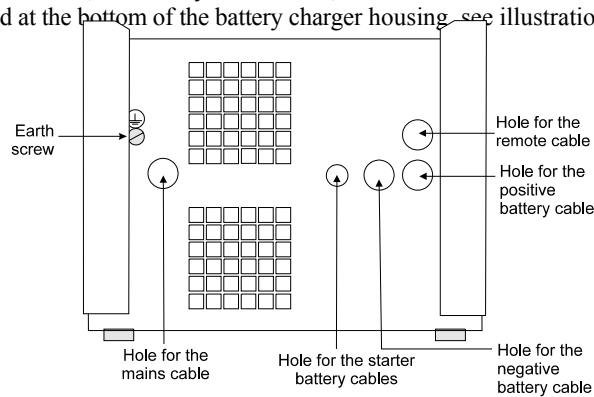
d at the bottom of the battery charger housing, see illustratio

Earth screw

Hole for the remote cable

Hole for the positive battery cable

Hole for the mains cable

Hole for the starter battery cables

Hole for the negative battery cable